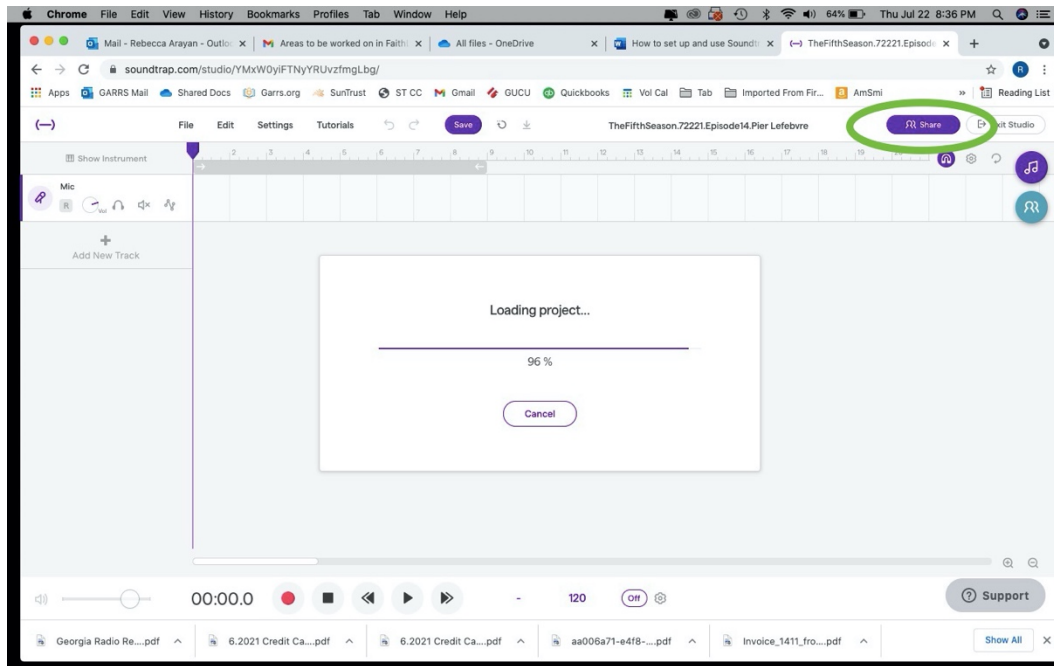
Chrome File Edit View History Bookmarks Profiles Tab Window Help

64% Thu Jul 22 8:36 PM

Mail - Rebecca Arayan - Outlo | Areas to be worked on in Faith | All files - OneDrive | How to set up and use Soundt | TheFifthSeason.72221.Episod

soundtrap.com/studio/YMxW0yiFTNyYRUvzfmgLbg/

Apps GARRS Mail Shared Docs Garrs.org SunTrust ST CC Gmail GUCU Quickbooks Vol Cal Tab Imported From Fir... AmSmi » Reading List

File Edit Settings Tutorials Save TheFifthSeason.72221.Episode14.Pier Lefebvre Share Exit Studio

Show Instrument

2 3 4 5 6 7 8 9 10 11 12 13 14 15 16 17 18 19

Mic

R

Add New Track

Loading project...

96 %

Cancel

00:00.0

120 Off

Support

Georgia Radio Re....pdf 6.2021 Credit Ca....pdf 6.2021 Credit Ca....pdf aa006a71-e4f8-....pdf Invoice_1411_fro....pdf Show All